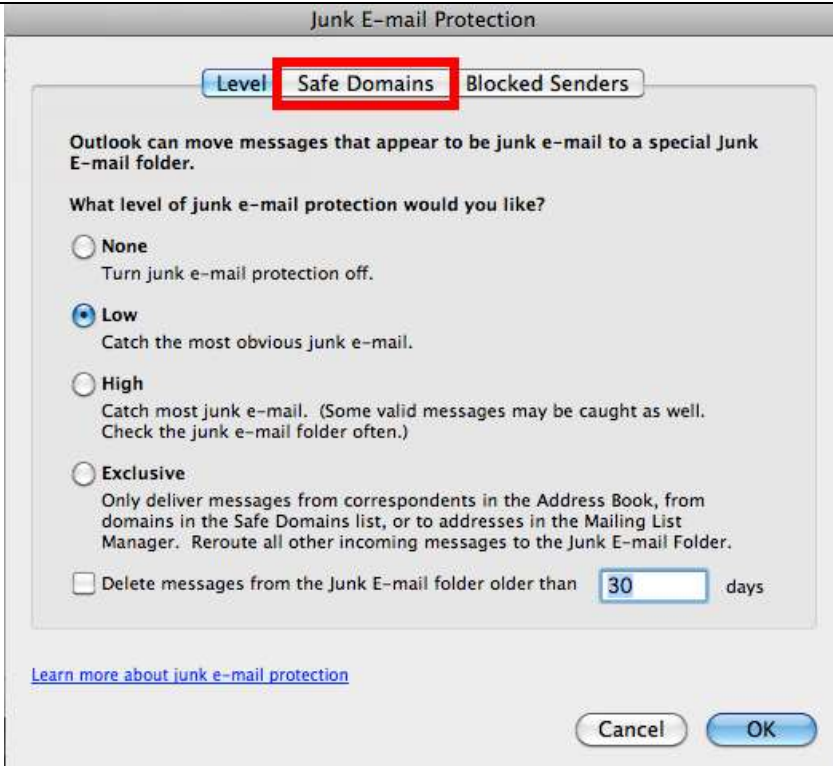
Junk E-mail Protection

Level | Safe Domains | Blocked Senders

Outlook can move messages that appear to be junk e-mail to a special Junk E-mail folder.

What level of junk e-mail protection would you like?

None
Turn junk e-mail protection off.

Low
Catch the most obvious junk e-mail.

High
Catch most junk e-mail. (Some valid messages may be caught as well. Check the junk e-mail folder often.)

Exclusive
Only deliver messages from correspondents in the Address Book, from domains in the Safe Domains list, or to addresses in the Mailing List Manager. Reroute all other incoming messages to the Junk E-mail Folder.

Delete messages from the Junk E-mail folder older than 30 days

Learn more about junk e-mail protection

Cancel OK